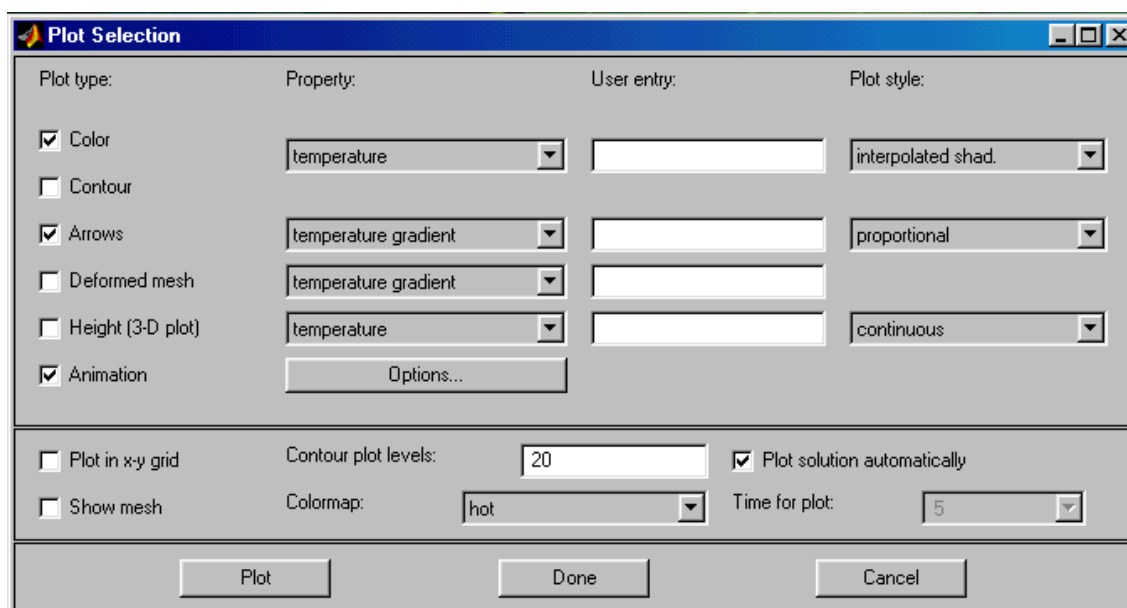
Plot Selection

Plot type:
Property:
User entry:
Plot style:

☑ Color
temperature
interpolated shad.

☐ Contour

☑ Arrows
temperature gradient
proportional

☐ Deformed mesh
temperature gradient

☐ Height (3-D plot)
temperature
continuous

☑ Animation
Options...

☐ Plot in x-y grid
Contour plot levels:
20
☑ Plot solution automatically

☐ Show mesh
Colormap:
hot
Time for plot:
5

Plot
Done
Cancel